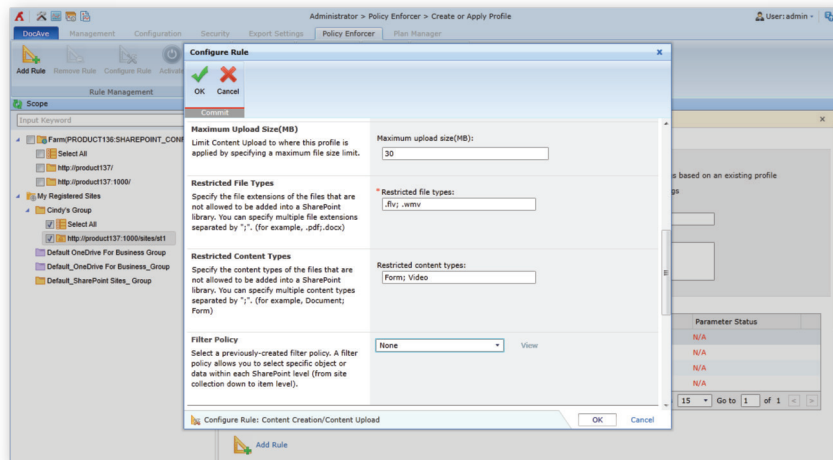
Administrator > Policy Enforcer > Create or Apply Profile
User: admin

DocAve Management Configuration Security Export Settings Policy Enforcer Plan Manager

Add Rule Remove Rule Configure Rule Activate

Rule Management

Scope

Input Keyword

Farm(PRODUCT136:SHAREPOINT_CONF
Select All
http://product137/
http://product137:1000/
My Registered Sites
Cindy's Group
Select All
http://product137:1000/sites/st1
Default_OneDrive For Business Group
Default_OneDrive For Business_Group
Default_SharePoint Sites_Group

Configure Rule

OK Cancel
Commit

Maximum Upload Size(MB)
Limit Content Upload to where this profile is applied by specifying a maximum file size limit.

Maximum upload size(MB):
30

Restricted File Types
Specify the file extensions of the files that are not allowed to be added into a SharePoint library. You can specify multiple file extensions separated by ";". (for example, .pdf;.docx)

* Restricted file types:
.flv; .wmv

Restricted Content Types
Specify the content types of the files that are not allowed to be added into a SharePoint library. You can specify multiple content types separated by ";". (for example, Document; Form)

Restricted content types:
Form; Video

Filter Policy
Select a previously-created filter policy. A filter policy allows you to select specific object or data within each SharePoint level (from site collection down to item level).

None
View

Configure Rule: Content Creation/Content Upload
OK Cancel

s based on an existing profile
gs

Parameter Status
N/A
N/A
N/A
N/A

15 Go to 1 of 1

Add Rule